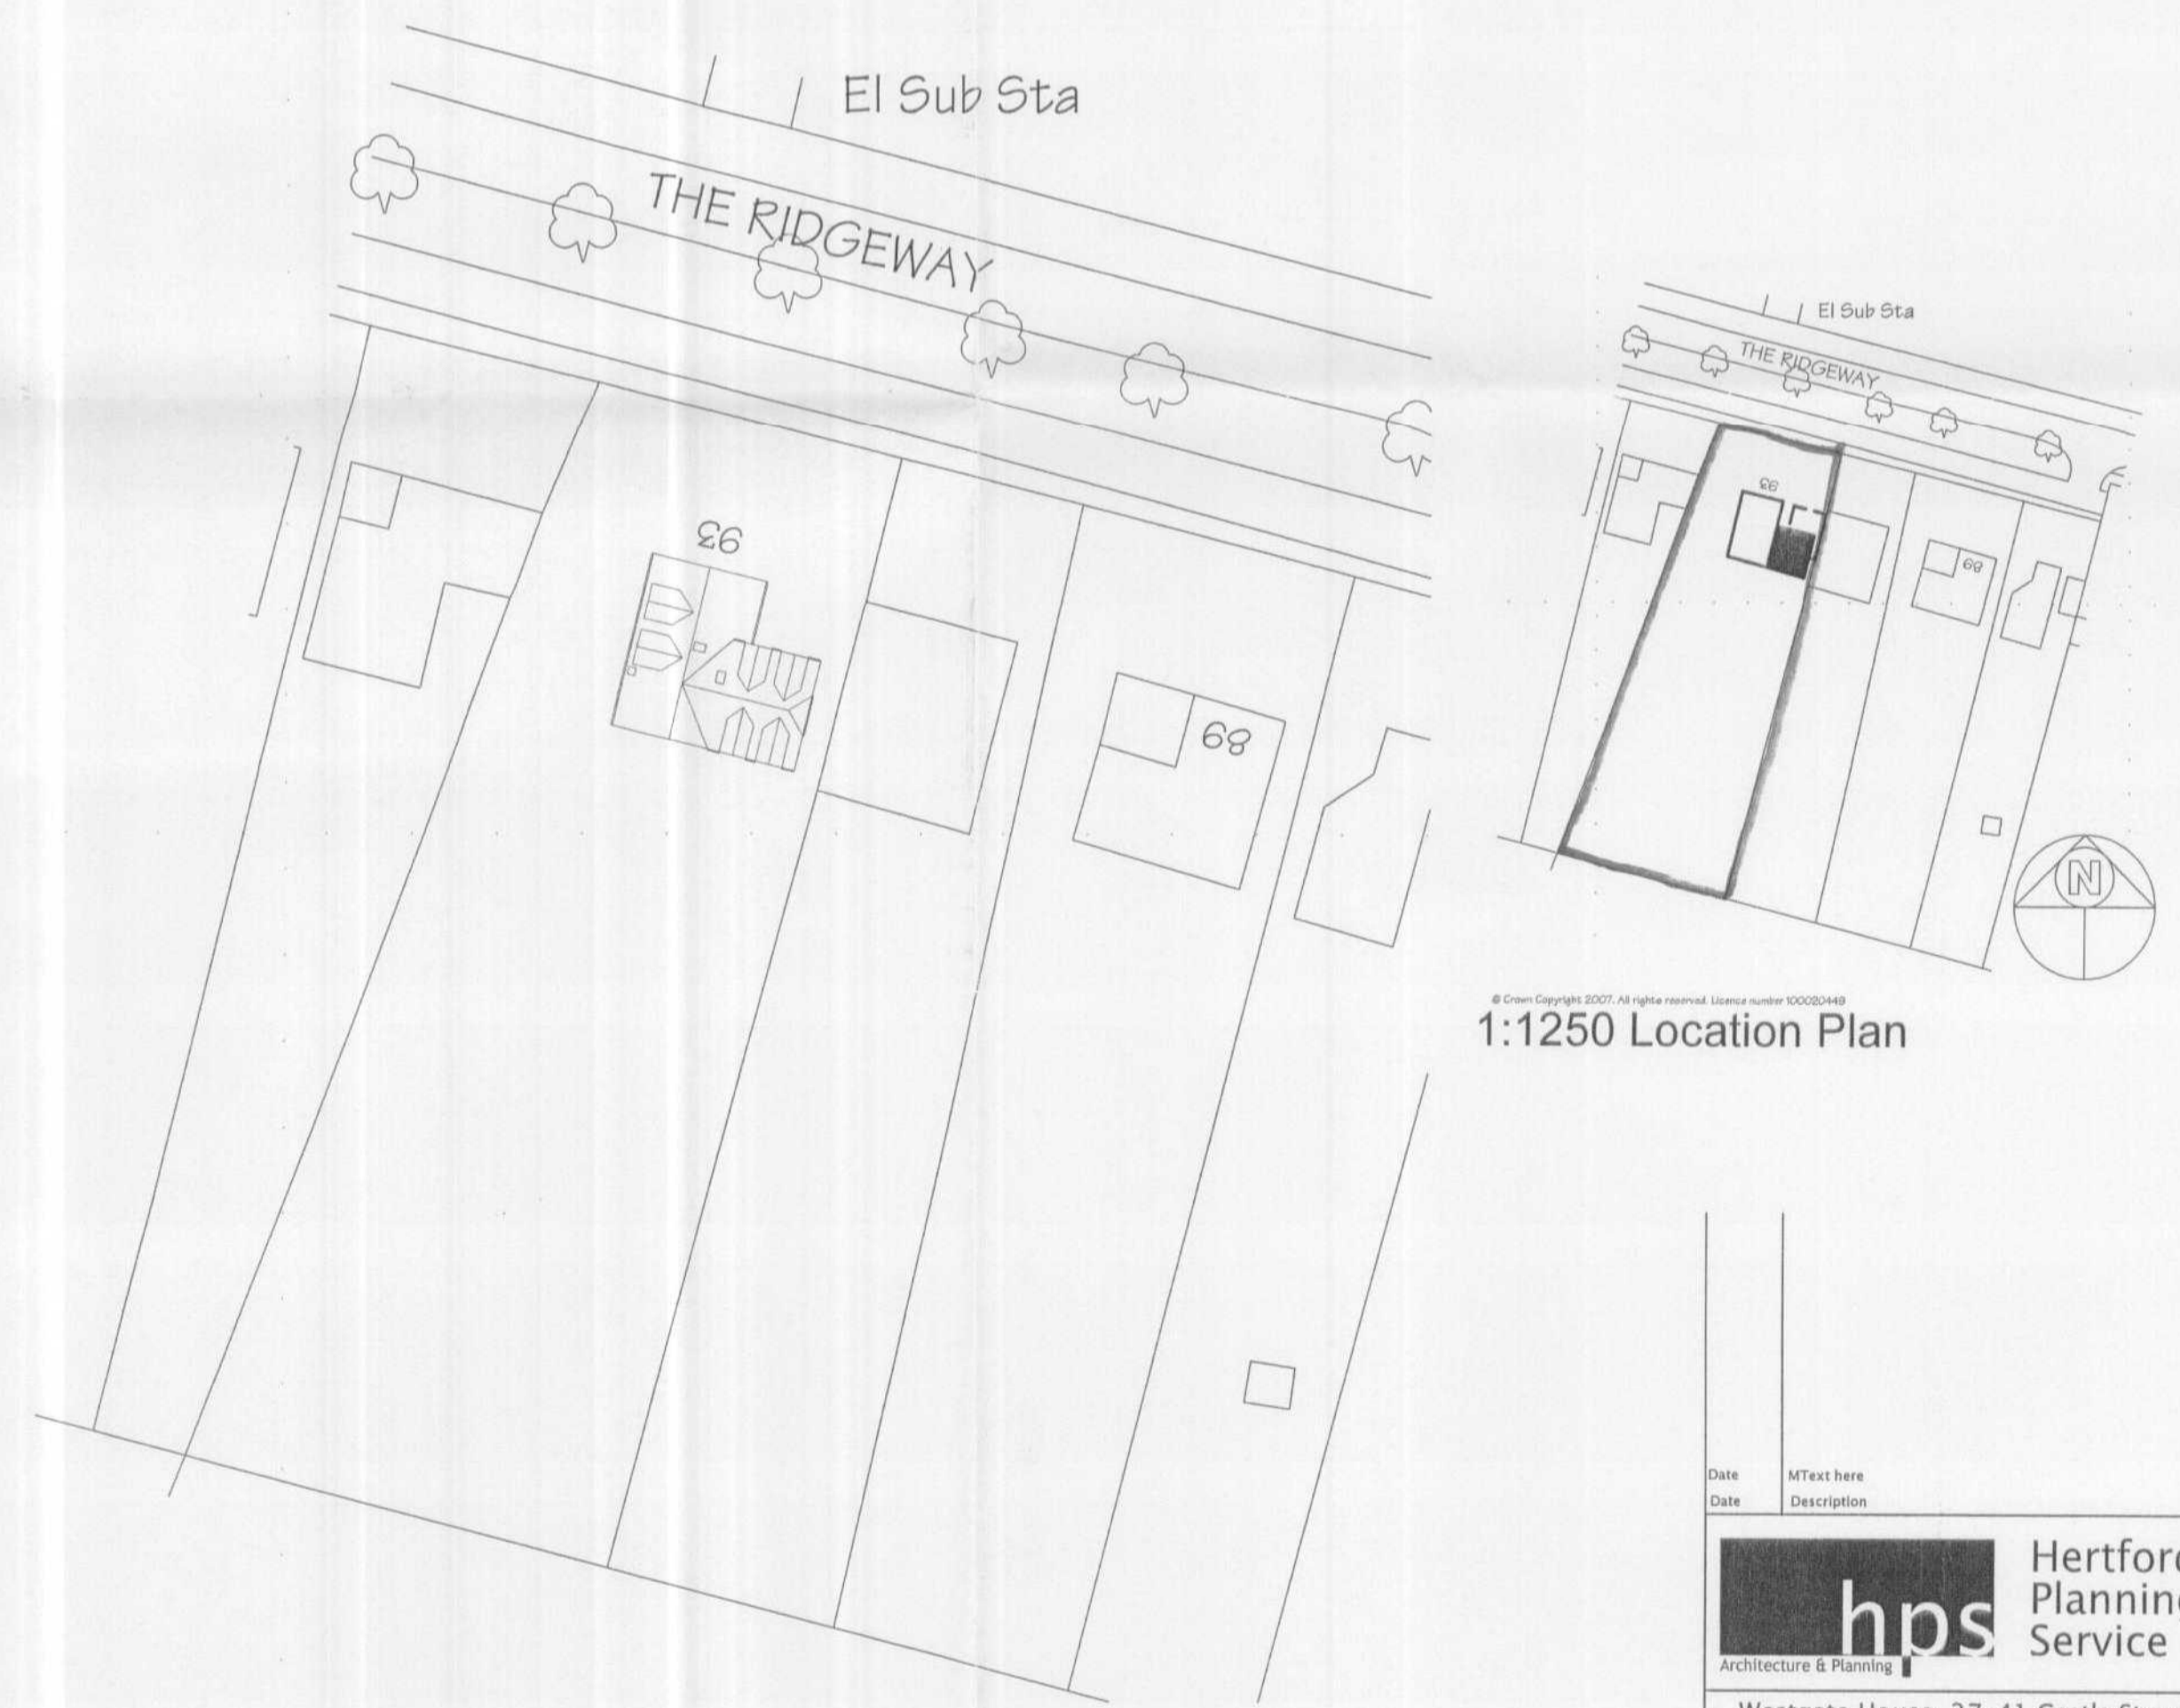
El Sub Sta

THE RIDGEWAY

93

89

El Sub Sta

THE RIDGEWAY

93

89

N

© Crown Copyright 2007. All rights reserved. Licence number 100020449

1:1250 Location Plan

Date MText here
Date Description

hps
Architecture & Planning

Hertford
Planning
Service

Westgate House, 37-41 Castle St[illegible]